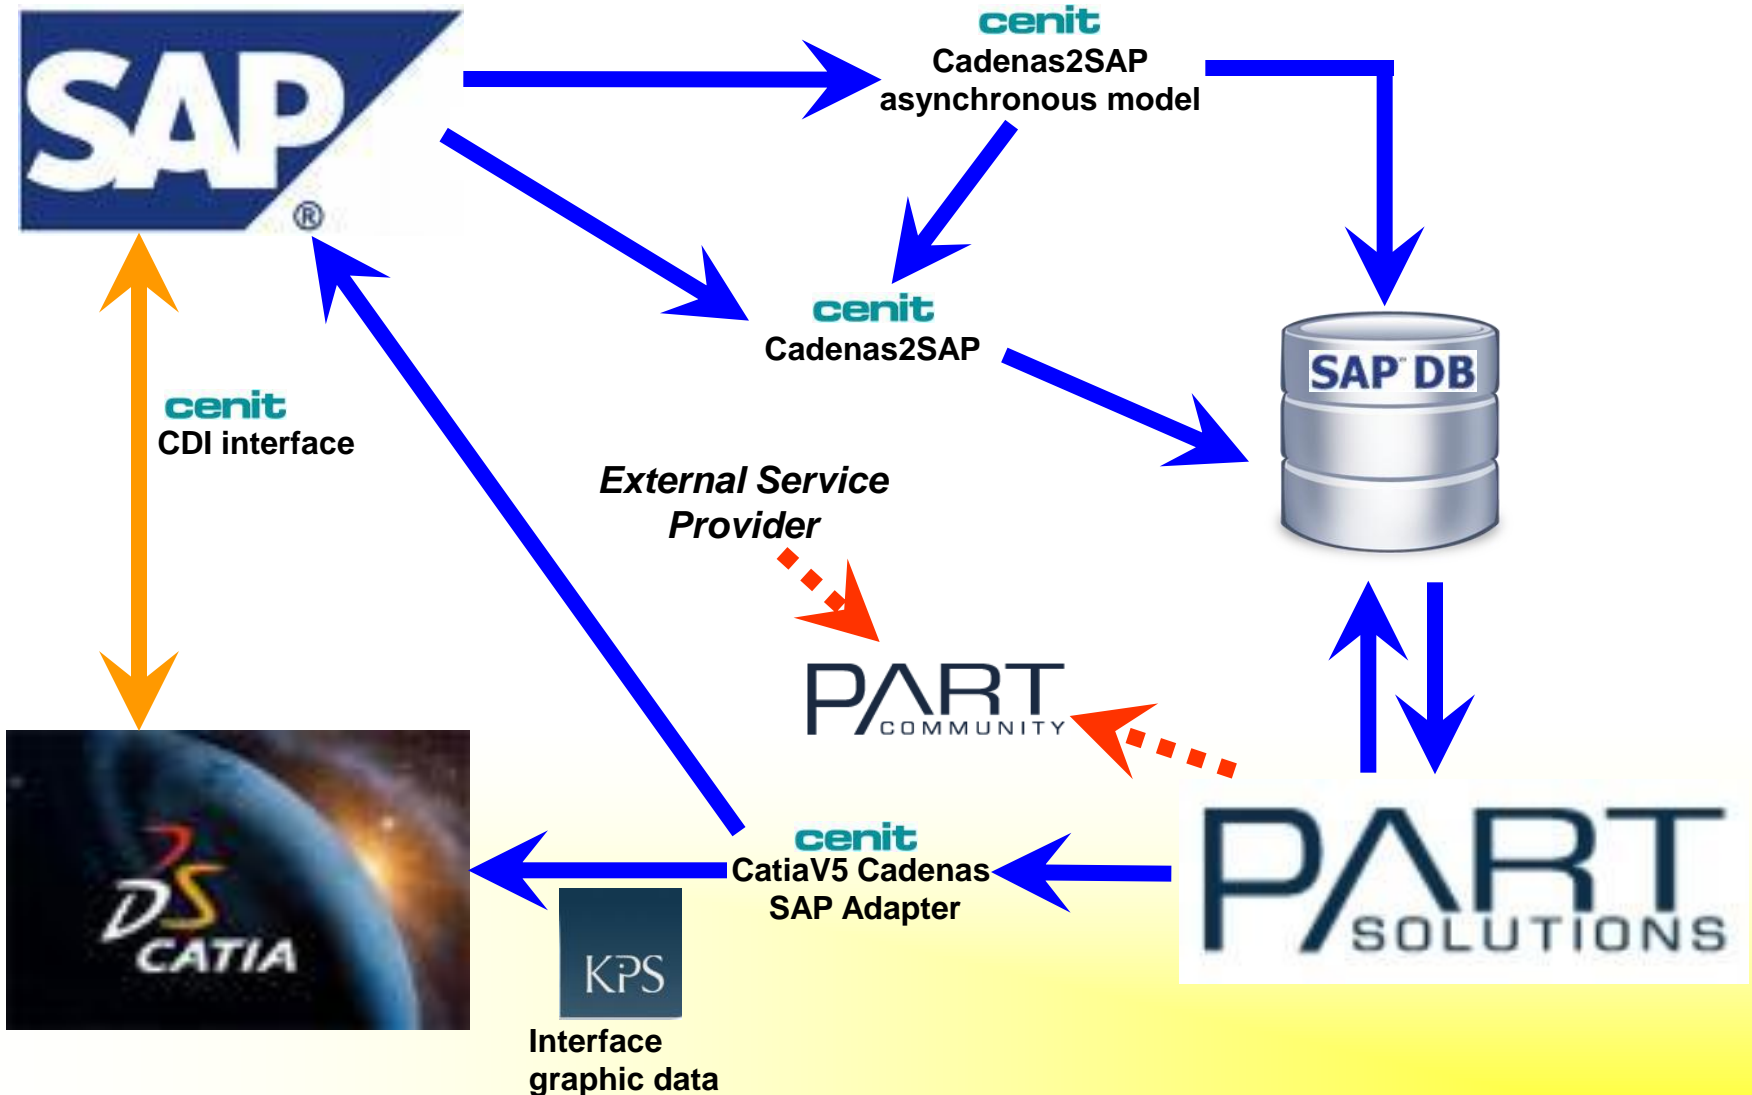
SAP®

cenit
Cadenas2SAP
asynchronous model

cenit
Cadenas2SAP

SAP DB

cenit
CDI interface

External Service Provider

PART COMMUNITY

DS CATIA

cenit
CatiaV5 Cadenas SAP Adapter

PART SOLUTIONS

KPS

Interface graphic data